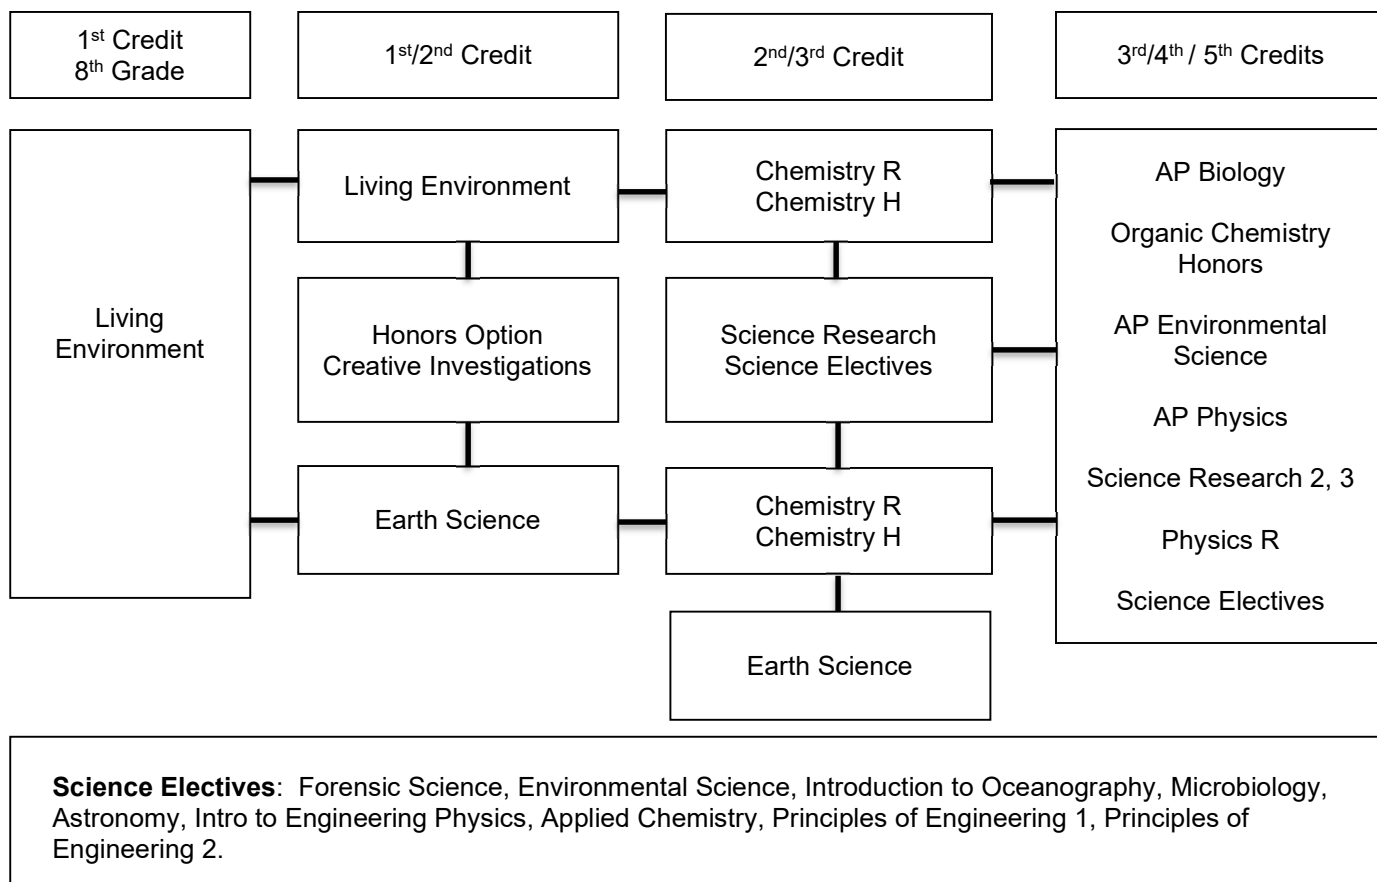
1$^{st}$ Credit
8$^{th}$ Grade

1$^{st}$/2$^{nd}$ Credit

2$^{nd}$/3$^{rd}$ Credit

3$^{rd}$/4$^{th}$ / 5$^{th}$ Credits

Living Environment

Living Environment

Honors Option
Creative Investigations

Earth Science

Chemistry R
Chemistry H

Science Research
Science Electives

Chemistry R
Chemistry H

Earth Science

AP Biology

Organic Chemistry Honors

AP Environmental Science

AP Physics

Science Research 2, 3

Physics R

Science Electives

**Science Electives**: Forensic Science, Environmental Science, Introduction to Oceanography, Microbiology, Astronomy, Intro to Engineering Physics, Applied Chemistry, Principles of Engineering 1, Principles of Engineering 2.